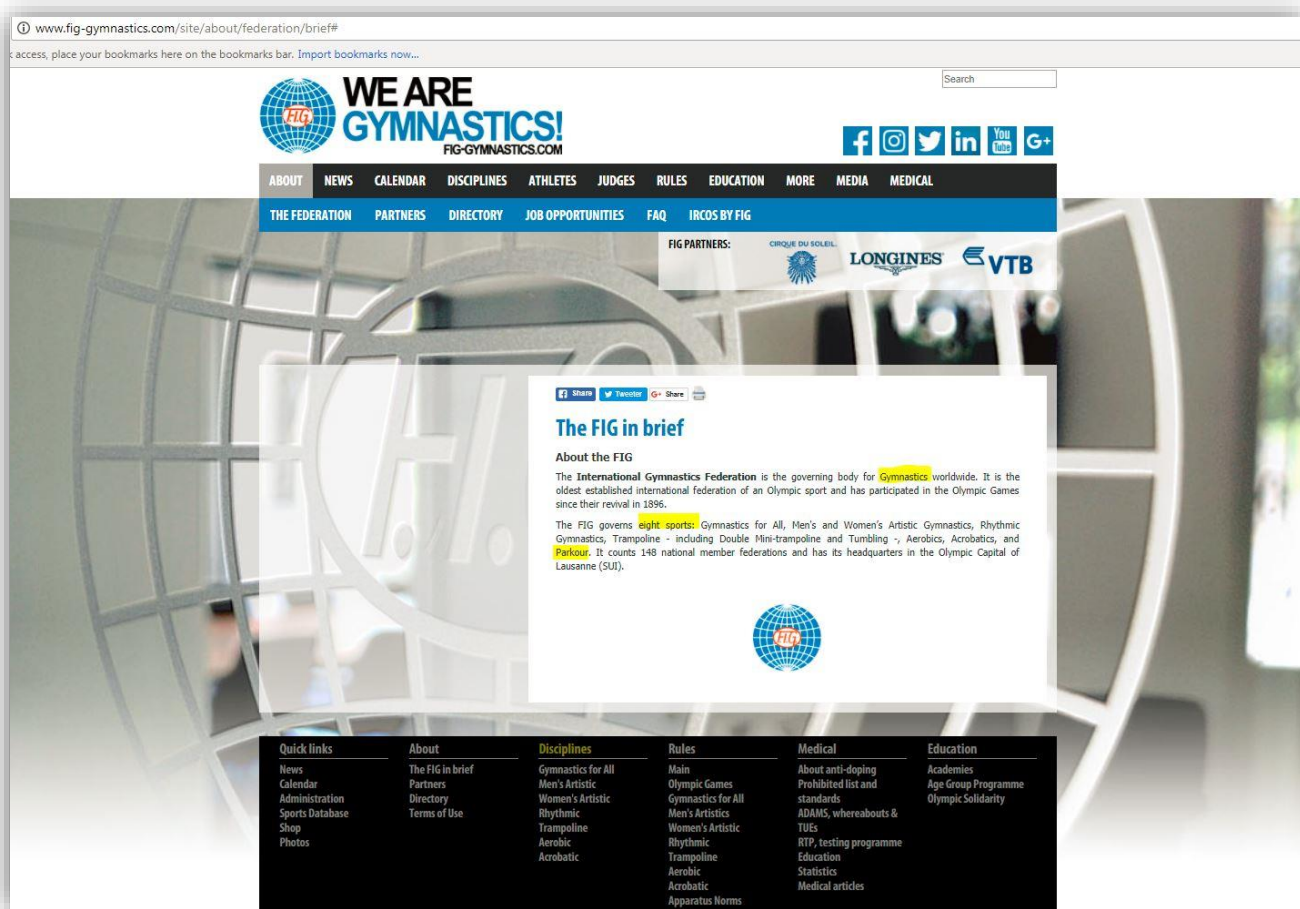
www.fig-gymnastics.com/site/about/federation/brief#

access, place your bookmarks here on the bookmarks bar. Import bookmarks now...

WE ARE GYMNASTICS!
FIG-GYMNASTICS.COM

Search

You Tube G+

ABOUT NEWS CALENDAR DISCIPLINES ATHLETES JUDGES RULES EDUCATION MORE MEDIA MEDICAL

THE FEDERATION PARTNERS DIRECTORY JOB OPPORTUNITIES FAQ IRCOS BY FIG

FIG PARTNERS: CIRQUE DU SOLEIL LONGINES VTB

Share Tweeter G+ Share

The FIG in brief

About the FIG

The International Gymnastics Federation is the governing body for Gymnastics worldwide. It is the oldest established international federation of an Olympic sport and has participated in the Olympic Games since their revival in 1896.

The FIG governs eight sports: Gymnastics for All, Men's and Women's Artistic Gymnastics, Rhythmic Gymnastics, Trampoline - including Double Mini-trampoline and Tumbling -, Aerobics, Acrobatics, and Parkour. It counts 148 national member federations and has its headquarters in the Olympic Capital of Lausanne (SUI).

Quick links
News
Calendar
Administration
Sports Database
Shop
Photos

About
The FIG in brief
Partners
Directory
Terms of Use

Disciplines
Gymnastics for All
Men's Artistic
Women's Artistic
Rhythmic
Trampoline
Aerobic
Acrobatic

Rules
Main
Olympic Games
Gymnastics for All
Men's Artistics
Women's Artistic
Rhythmic
Trampoline
Aerobic
Acrobatic
Apparatus Norms

Medical
About anti-doping
Prohibited list and standards
ADAMS, whereabouts & TUEs
RTP, testing programme
Education
Statistics
Medical articles

Education
Academies
Age Group Programme
Olympic Solidarity